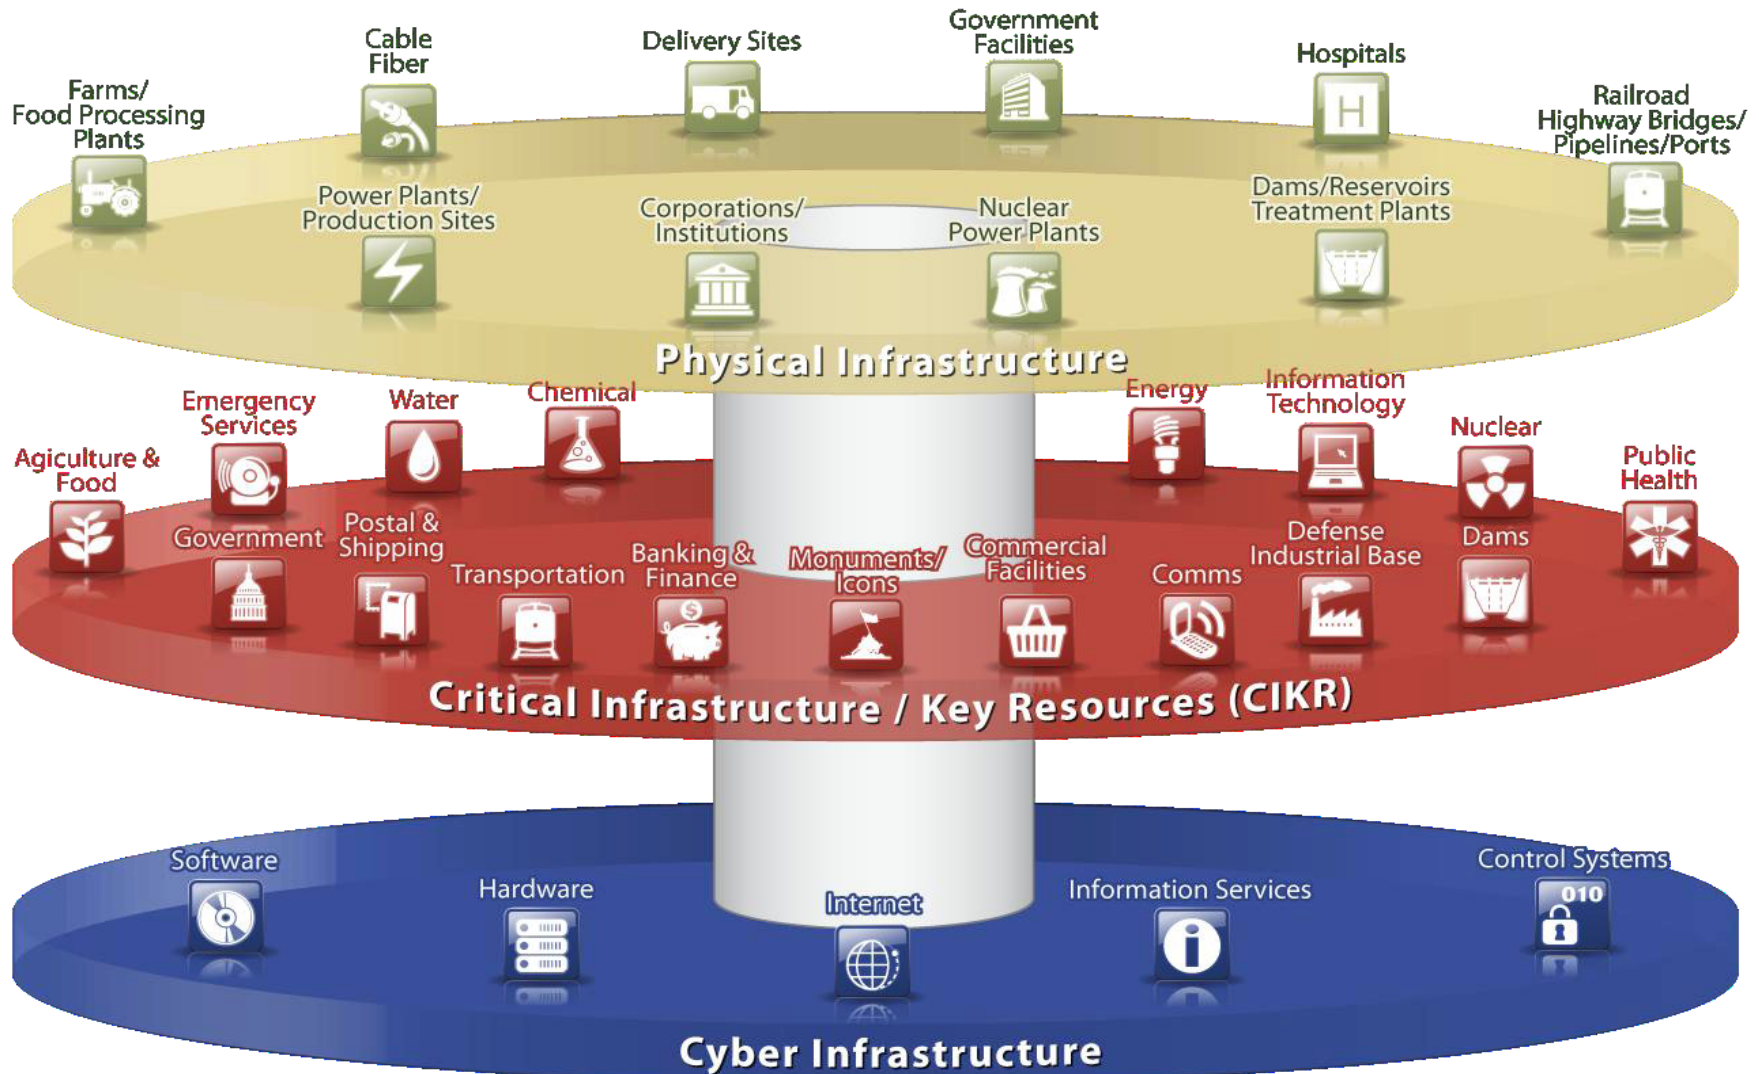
Farms/ Food Processing Plants

Cable Fiber

Delivery Sites

Government Facilities

Hospitals

Railroad Highway Bridges/ Pipelines/Ports

Power Plants/ Production Sites

Corporations/ Institutions

Nuclear Power Plants

Dams/Reservoirs Treatment Plants

Physical Infrastructure

Agiculture & Food

Emergency Services

Water

Chemical

Energy

Information Technology

Nuclear

Public Health

Government

Postal & Shipping

Transportation

Banking & Finance

Monuments/ Icons

Commercial Facilities

Comms

Defense Industrial Base

Dams

Critical Infrastructure / Key Resources (CIKR)

Software

Hardware

Internet

Information Services

Control Systems

010

Cyber Infrastructure